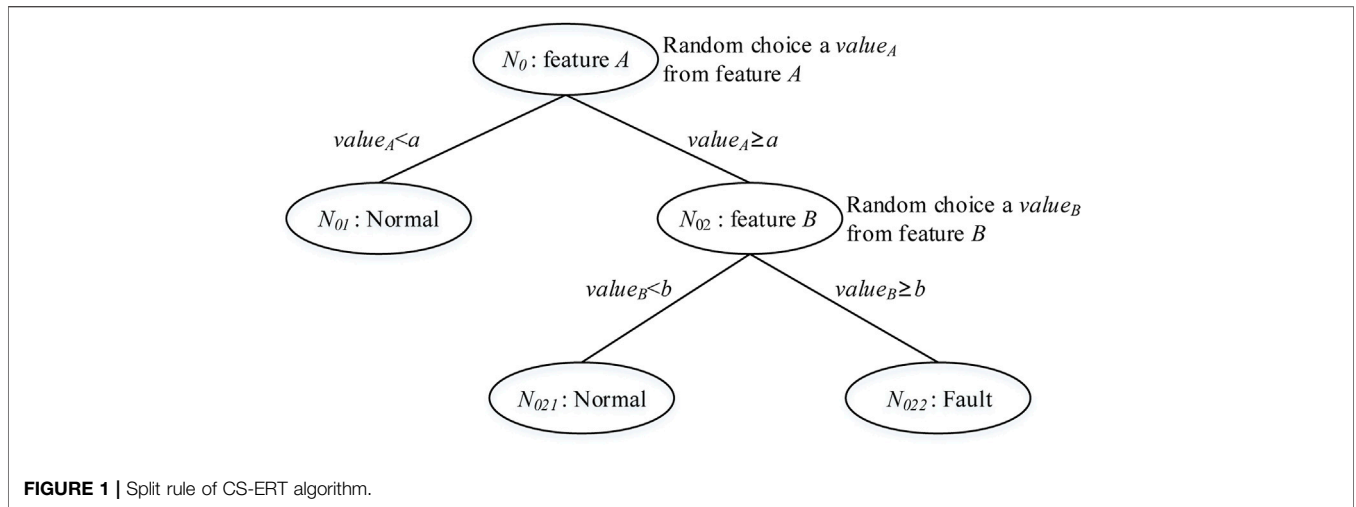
$N_0$ : feature $A$

Random choice a $value_A$ from feature $A$

$value_A < a$

$value_A \geq a$

$N_{01}$ : Normal

$N_{02}$ : feature $B$

Random choice a $value_B$ from feature $B$

$value_B < b$

$value_B \geq b$

$N_{021}$ : Normal

$N_{022}$ : Fault

FIGURE 1 | Split rule of CS-ERT algorithm.